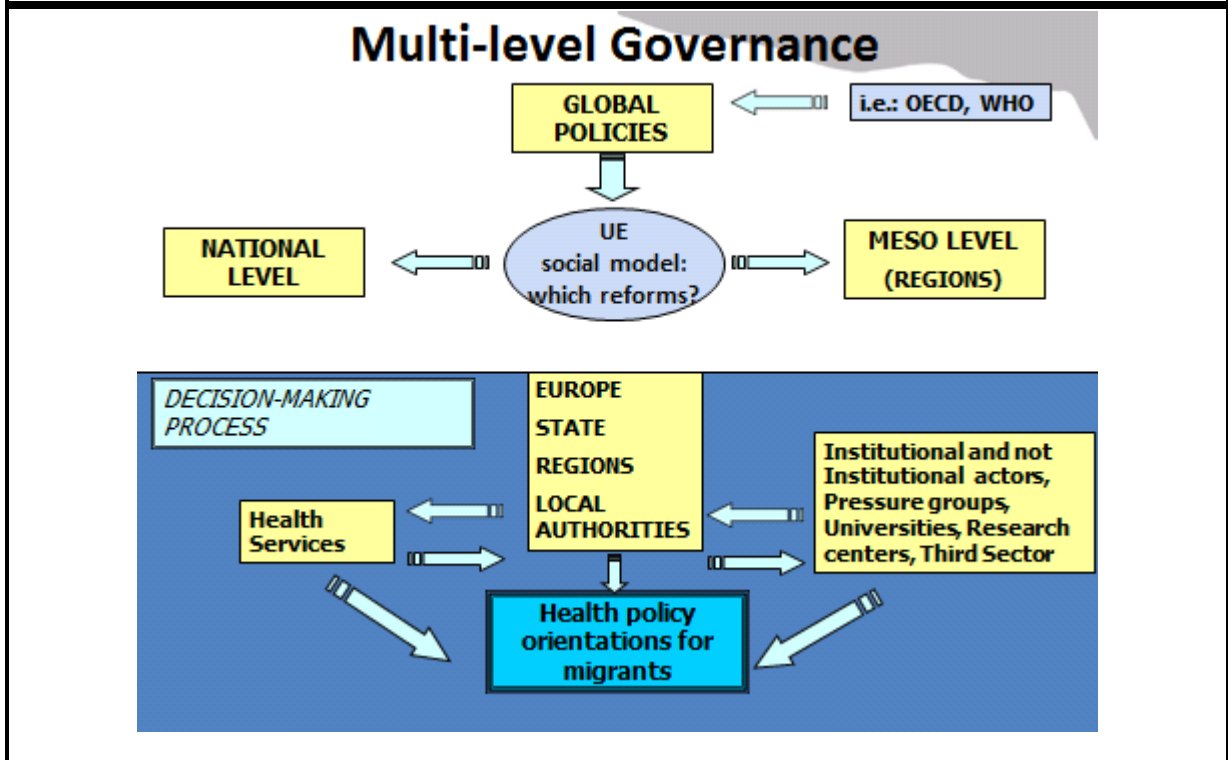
Multi-level Governance

GLOBAL POLICIES

i.e.: OECD, WHO

NATIONAL LEVEL

UE social model: which reforms?

MESO LEVEL (REGIONS)

DECISION-MAKING PROCESS

EUROPE
STATE
REGIONS
LOCAL AUTHORITIES

Institutional and not Institutional actors, Pressure groups, Universities, Research centers, Third Sector

Health Services

Health policy orientations for migrants